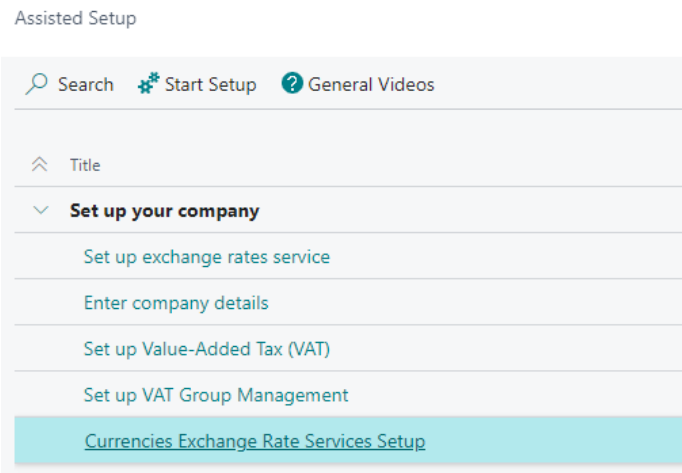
Assisted Setup

Search Start Setup General Videos

Title

Set up your company

Set up exchange rates service

Enter company details

Set up Value-Added Tax (VAT)

Set up VAT Group Management

Currencies Exchange Rate Services Setup